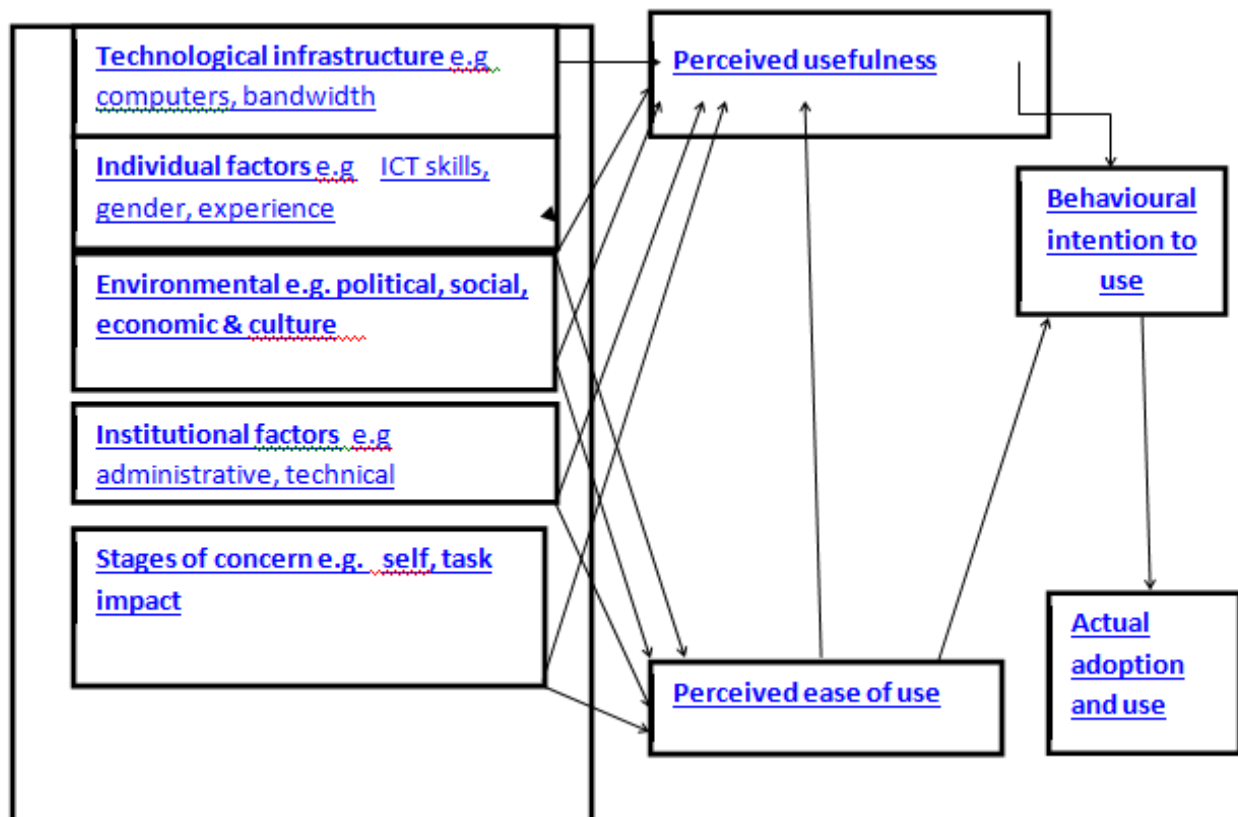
Technological infrastructure e.g computers, bandwidth

Individual factors e.g ICT skills, gender, experience

Environmental e.g. political, social, economic & culture

Institutional factors e.g administrative, technical

Stages of concern e.g. self, task impact

Perceived usefulness

Behavioural intention to use

Perceived ease of use

Actual adoption and use